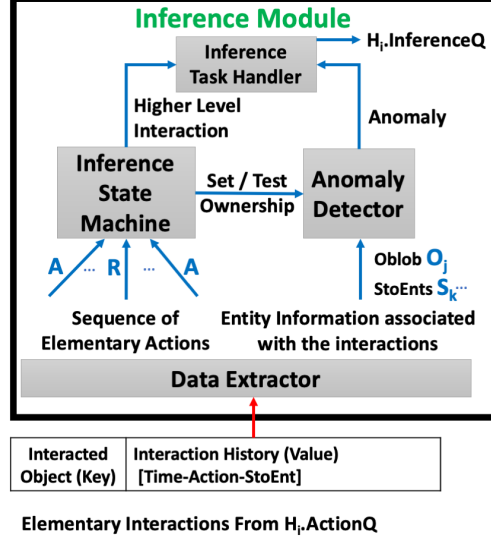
Inference Module

Inference Task Handler

$H_i$.InferenceQ

Higher Level Interaction

Anomaly

Inference State Machine

Set / Test Ownership

Anomaly Detector

A ... R ... A

Oblob $O_j$

StoEnts $S_k$...

Sequence of Elementary Actions

Entity Information associated with the interactions

Data Extractor

| Interacted Object (Key) | Interaction History (Value) [Time-Action-StoEnt] |
|---|---|

Elementary Interactions From $H_i$.ActionQ